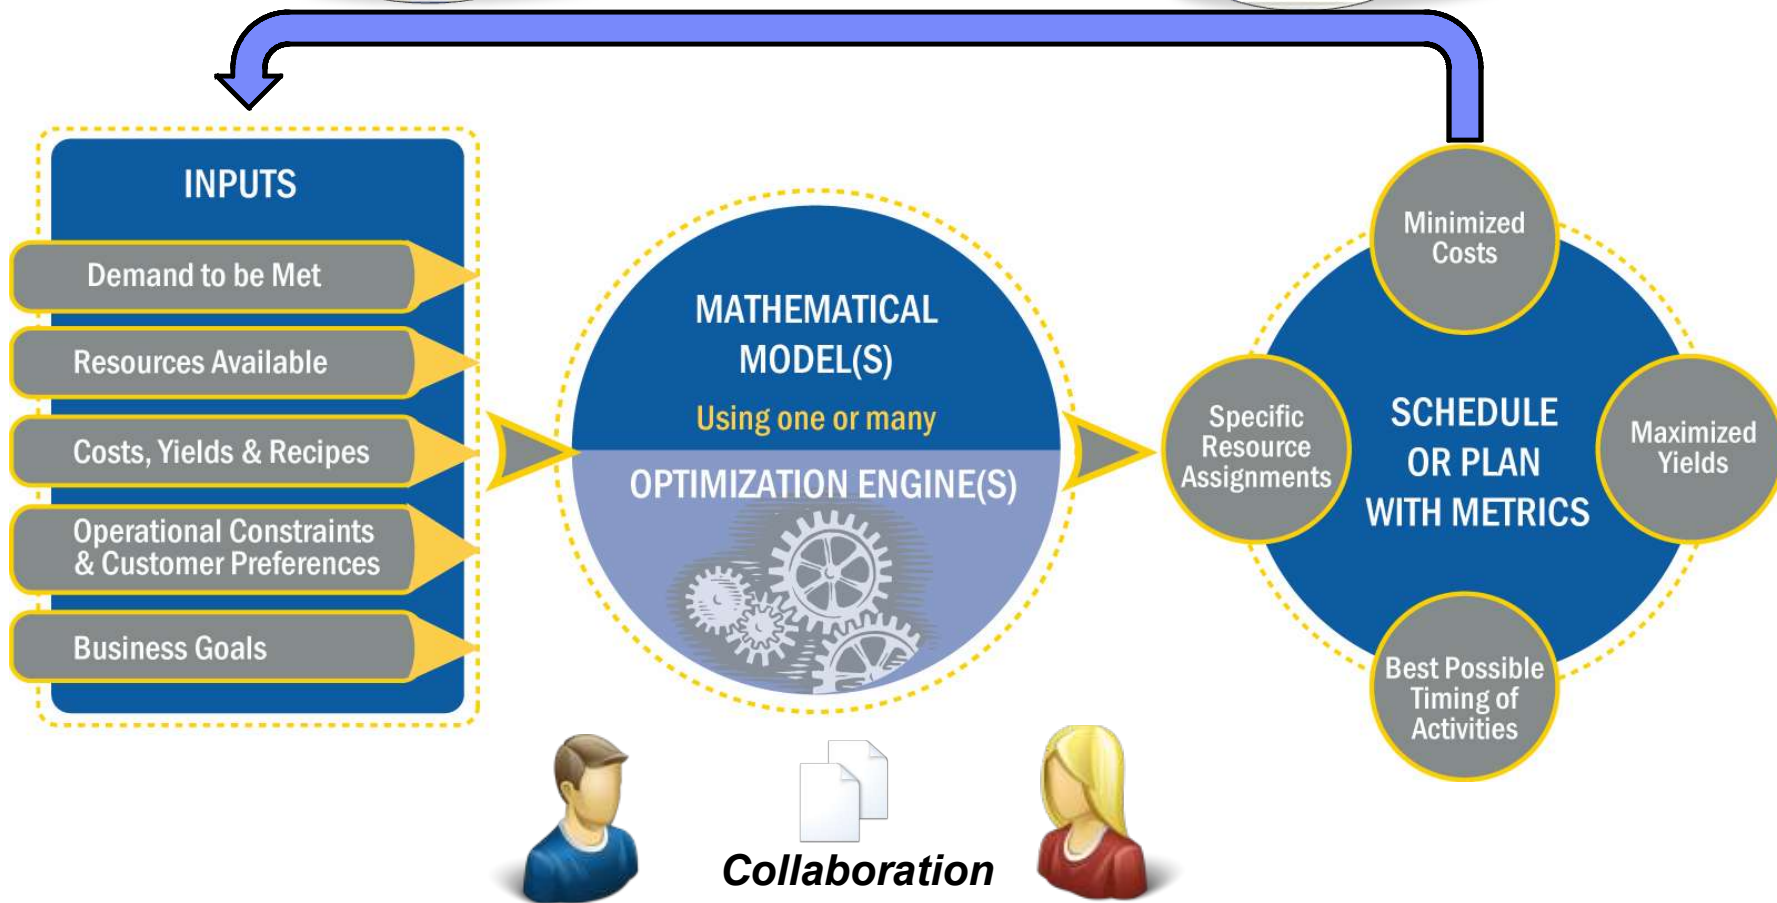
INPUTS

Demand to be Met

Resources Available

Costs, Yields & Recipes

Operational Constraints & Customer Preferences

Business Goals

MATHEMATICAL MODEL(S)

Using one or many

OPTIMIZATION ENGINE(S)

Minimized Costs

Specific Resource Assignments

SCHEDULE OR PLAN WITH METRICS

Maximized Yields

Best Possible Timing of Activities

Collaboration